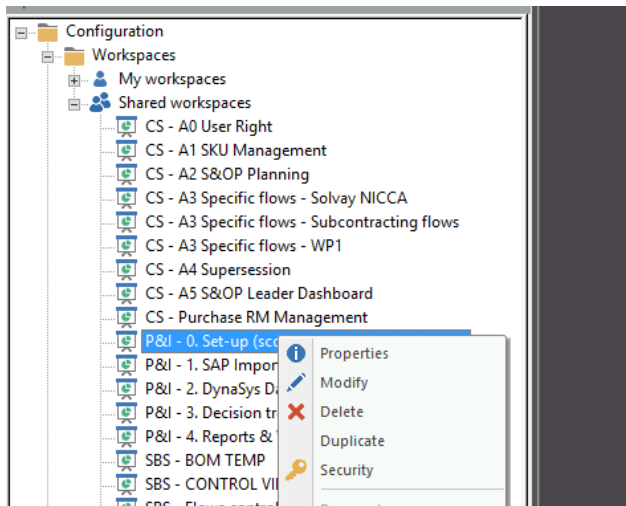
Configuration
Workspaces
My workspaces
Shared workspaces
CS - A0 User Right
CS - A1 SKU Management
CS - A2 S&OP Planning
CS - A3 Specific flows - Solvay NICCA
CS - A3 Specific flows - Subcontracting flows
CS - A3 Specific flows - WP1
CS - A4 Supersession
CS - A5 S&OP Leader Dashboard
CS - Purchase RM Management
P&I - 0. Set-up (sc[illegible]
P&I - 1. SAP Impo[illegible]
P&I - 2. DynaSys D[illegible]
P&I - 3. Decision t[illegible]
P&I - 4. Reports & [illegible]
SBS - BOM TEMP
SBS - CONTROL VI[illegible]
Properties
Modify
Delete
Duplicate
Security